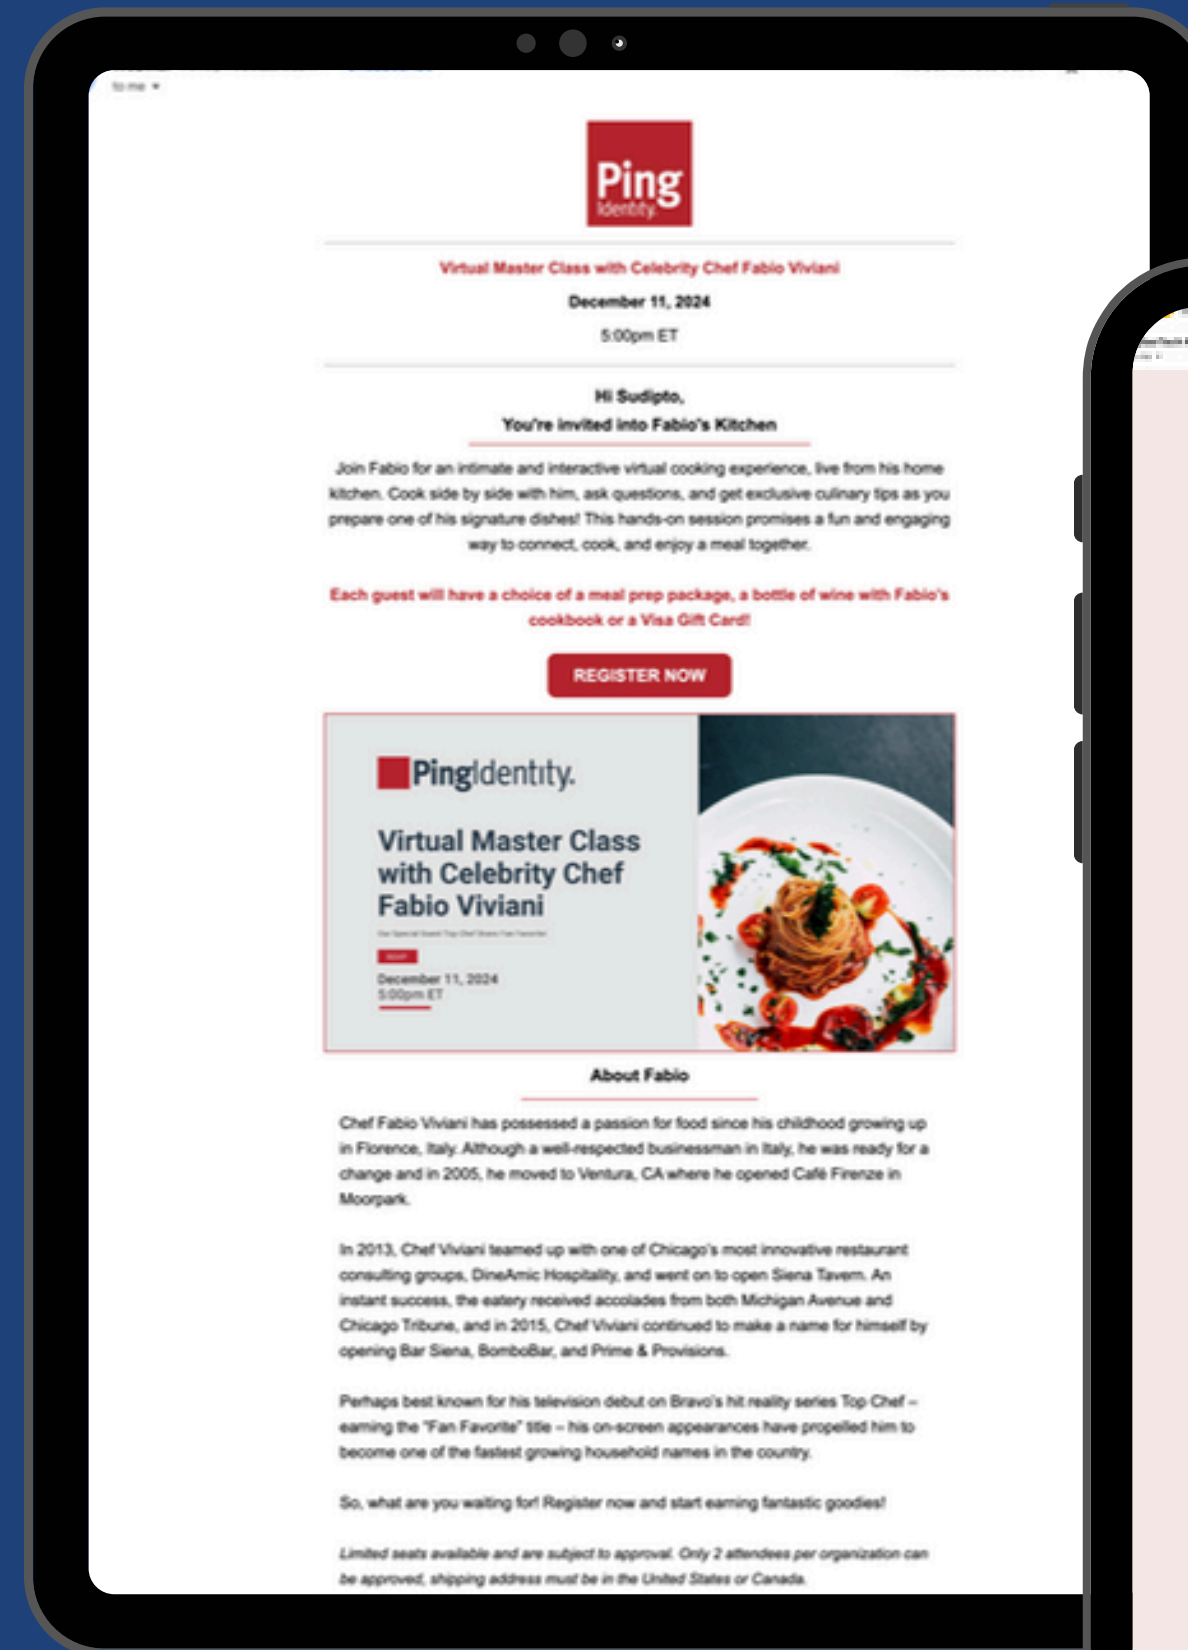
to me

Ping Identity.

Virtual Master Class with Celebrity Chef Fabio Viviani

December 11, 2024

5:00pm ET

Hi Sudipto,
You're invited into Fabio's Kitchen

Join Fabio for an intimate and interactive virtual cooking experience, live from his home kitchen. Cook side by side with him, ask questions, and get exclusive culinary tips as you prepare one of his signature dishes! This hands-on session promises a fun and engaging way to connect, cook, and enjoy a meal together.

Each guest will have a choice of a meal prep package, a bottle of wine with Fabio's cookbook or a Visa Gift Card!

REGISTER NOW

PingIdentity.

Virtual Master Class with Celebrity Chef Fabio Viviani

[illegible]

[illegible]

December 11, 2024
5:00pm ET

About Fabio

Chef Fabio Viviani has possessed a passion for food since his childhood growing up in Florence, Italy. Although a well-respected businessman in Italy, he was ready for a change and in 2005, he moved to Ventura, CA where he opened Café Firenze in Moorpark.

In 2013, Chef Viviani teamed up with one of Chicago's most innovative restaurant consulting groups, DineAmic Hospitality, and went on to open Siena Tavern. An instant success, the eatery received accolades from both Michigan Avenue and Chicago Tribune, and in 2015, Chef Viviani continued to make a name for himself by opening Bar Siena, BomboBar, and Prime & Provisions.

Perhaps best known for his television debut on Bravo's hit reality series Top Chef – earning the "Fan Favorite" title – his on-screen appearances have propelled him to become one of the fastest growing household names in the country.

So, what are you waiting for! Register now and start earning fantastic goodies!

Limited seats available and are subject to approval. Only 2 attendees per organization can be approved, shipping address must be in the United States or Canada.